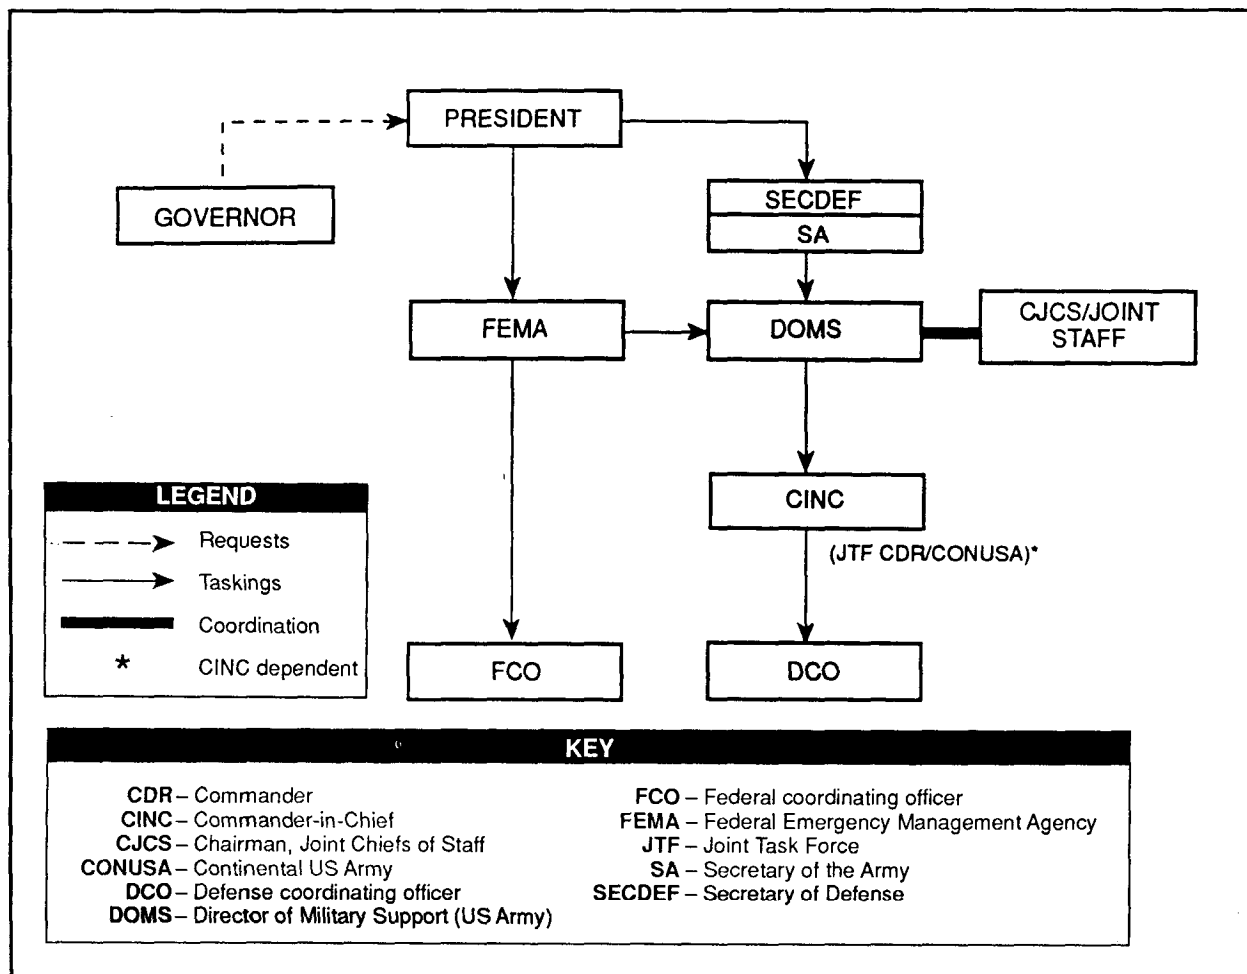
PRESIDENT

GOVERNOR

SECDEF

SA

FEMA

DOMS

CJCS/JOINT STAFF

CINC

(JTF CDR/CONUSA)*

FCO

DCO

LEGEND

Requests

Taskings

Coordination

* CINC dependent

KEY

CDR – Commander
CINC – Commander-in-Chief
CJCS – Chairman, Joint Chiefs of Staff
CONUSA – Continental US Army
DCO – Defense coordinating officer
DOMS – Director of Military Support (US Army)

FCO – Federal coordinating officer
FEMA – Federal Emergency Management Agency
JTF – Joint Task Force
SA – Secretary of the Army
SECDEF – Secretary of Defense